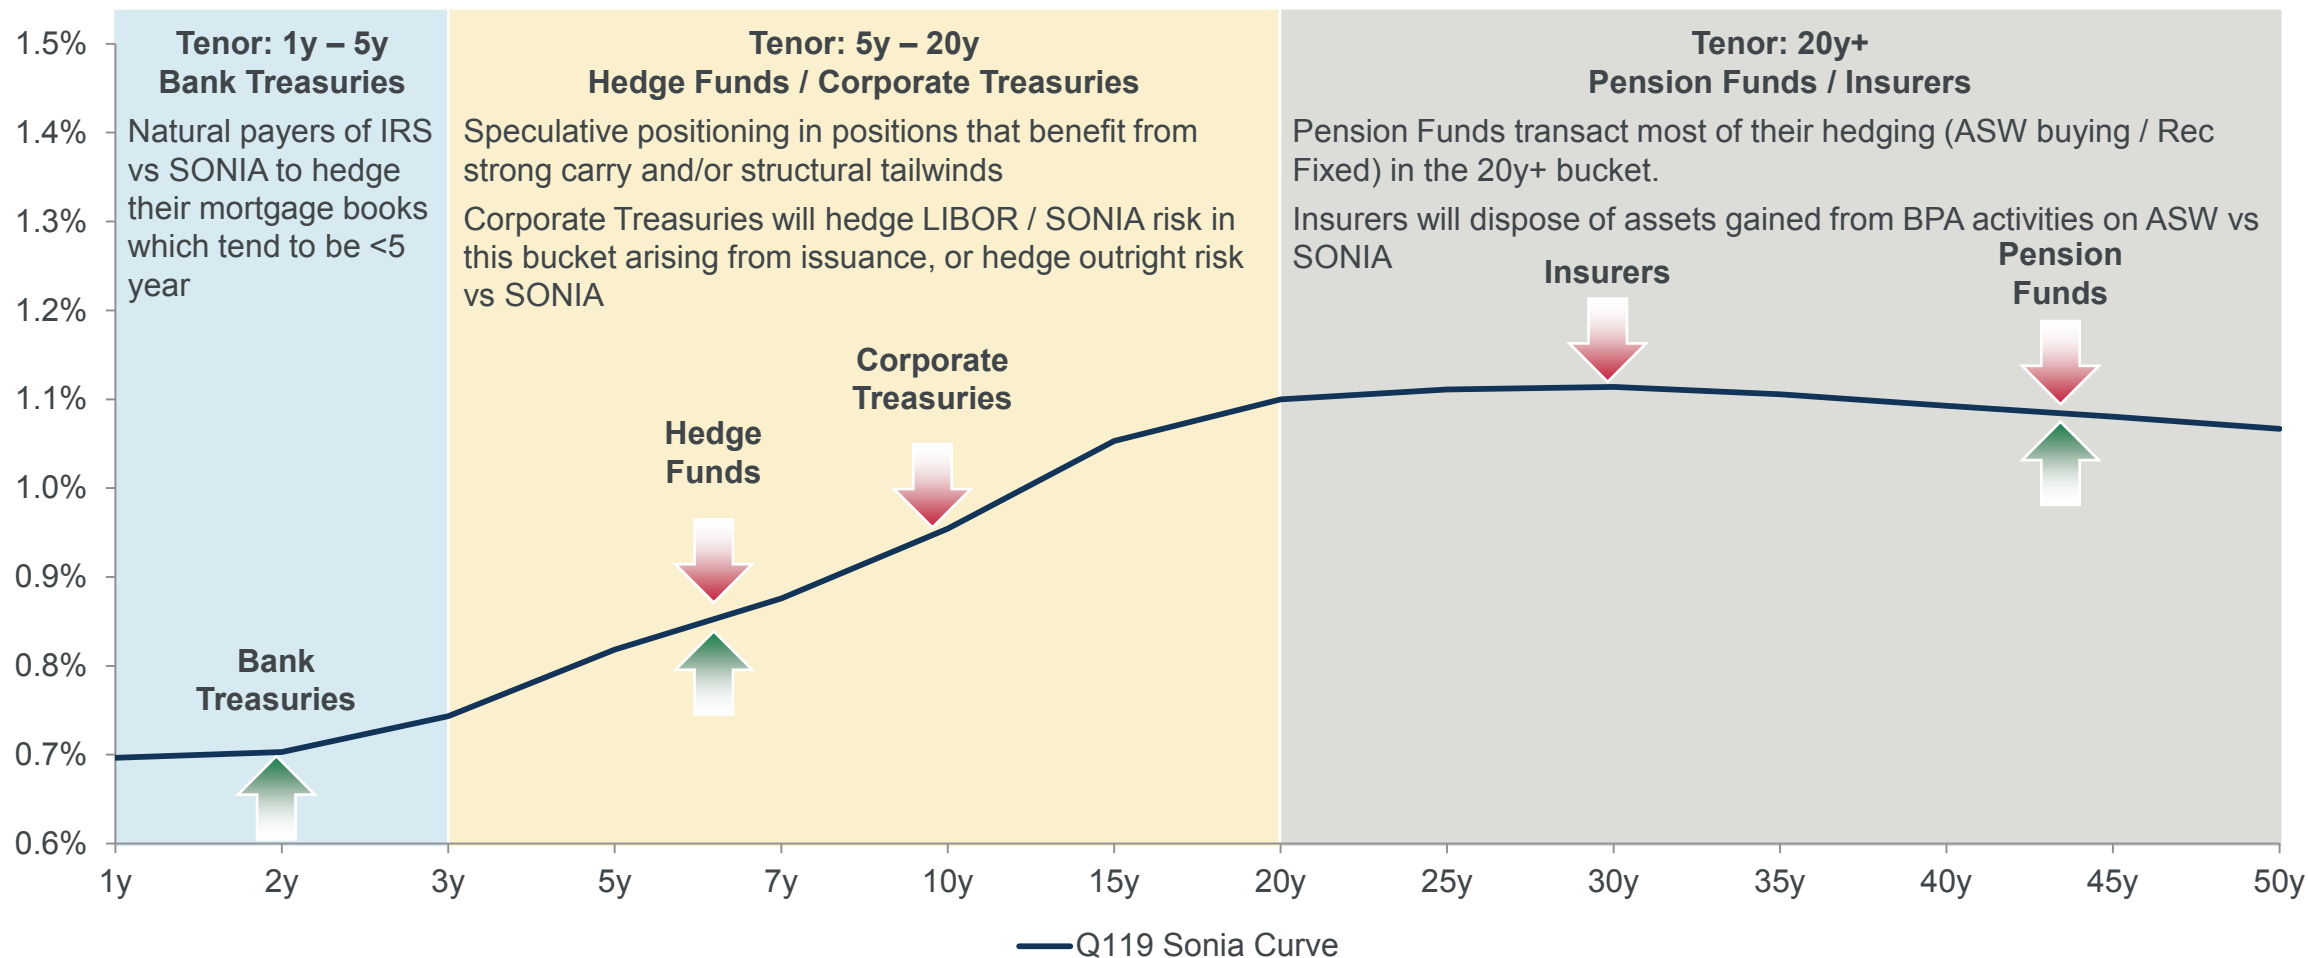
1.5%
1.4%
1.3%
1.2%
1.1%
1.0%
0.9%
0.8%
0.7%
0.6%

Tenor: 1y – 5y
Bank Treasuries

Natural payers of IRS vs SONIA to hedge their mortgage books which tend to be <5 year

Tenor: 5y – 20y
Hedge Funds / Corporate Treasuries

Speculative positioning in positions that benefit from strong carry and/or structural tailwinds

Corporate Treasuries will hedge LIBOR / SONIA risk in this bucket arising from issuance, or hedge outright risk vs SONIA

Tenor: 20y+
Pension Funds / Insurers

Pension Funds transact most of their hedging (ASW buying / Rec Fixed) in the 20y+ bucket.

Insurers will dispose of assets gained from BPA activities on ASW vs SONIA

Insurers

Pension Funds

Corporate Treasuries

Hedge Funds

Bank Treasuries

1y 2y 3y 5y 7y 10y 15y 20y 25y 30y 35y 40y 45y 50y

Q119 Sonia Curve